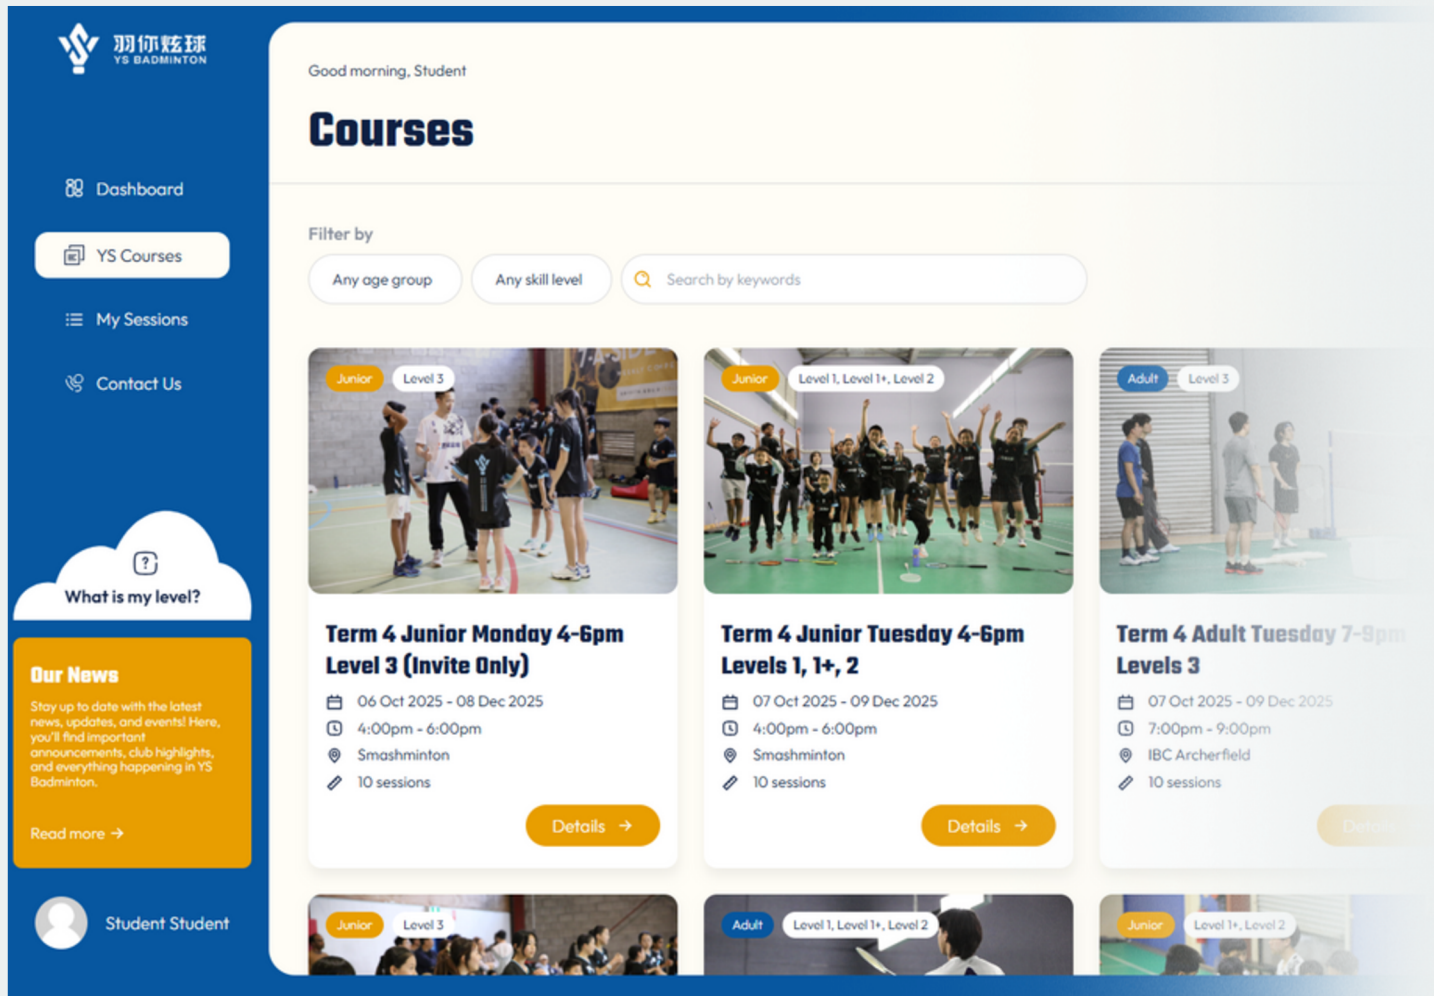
羽你炫球
YS BADMINTON

Dashboard

YS Courses

My Sessions

Contact Us

What is my level?

Our News

Stay up to date with the latest news, updates, and events! Here, you'll find important announcements, club highlights, and everything happening in YS Badminton.

Read more →

Student Student

Good morning, Student

Courses

Filter by

Any age group

Any skill level

Search by keywords

Junior
Level 3

Term 4 Junior Monday 4-6pm Level 3 (Invite Only)

06 Oct 2025 - 08 Dec 2025
4:00pm - 6:00pm
Smashminton
10 sessions

Details →

Junior
Level 1, Level 1+, Level 2

Term 4 Junior Tuesday 4-6pm Levels 1, 1+, 2

07 Oct 2025 - 09 Dec 2025
4:00pm - 6:00pm
Smashminton
10 sessions

Details →

Adult
Level 3

Term 4 Adult Tuesday 7-9pm Levels 3

07 Oct 2025 - 09 Dec 2025
7:00pm - 9:00pm
IBC Archerfield
10 sessions

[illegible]

Junior
Level 3

Adult
Level 1, Level 1+, Level 2

Junior
Level 1+, Level 2